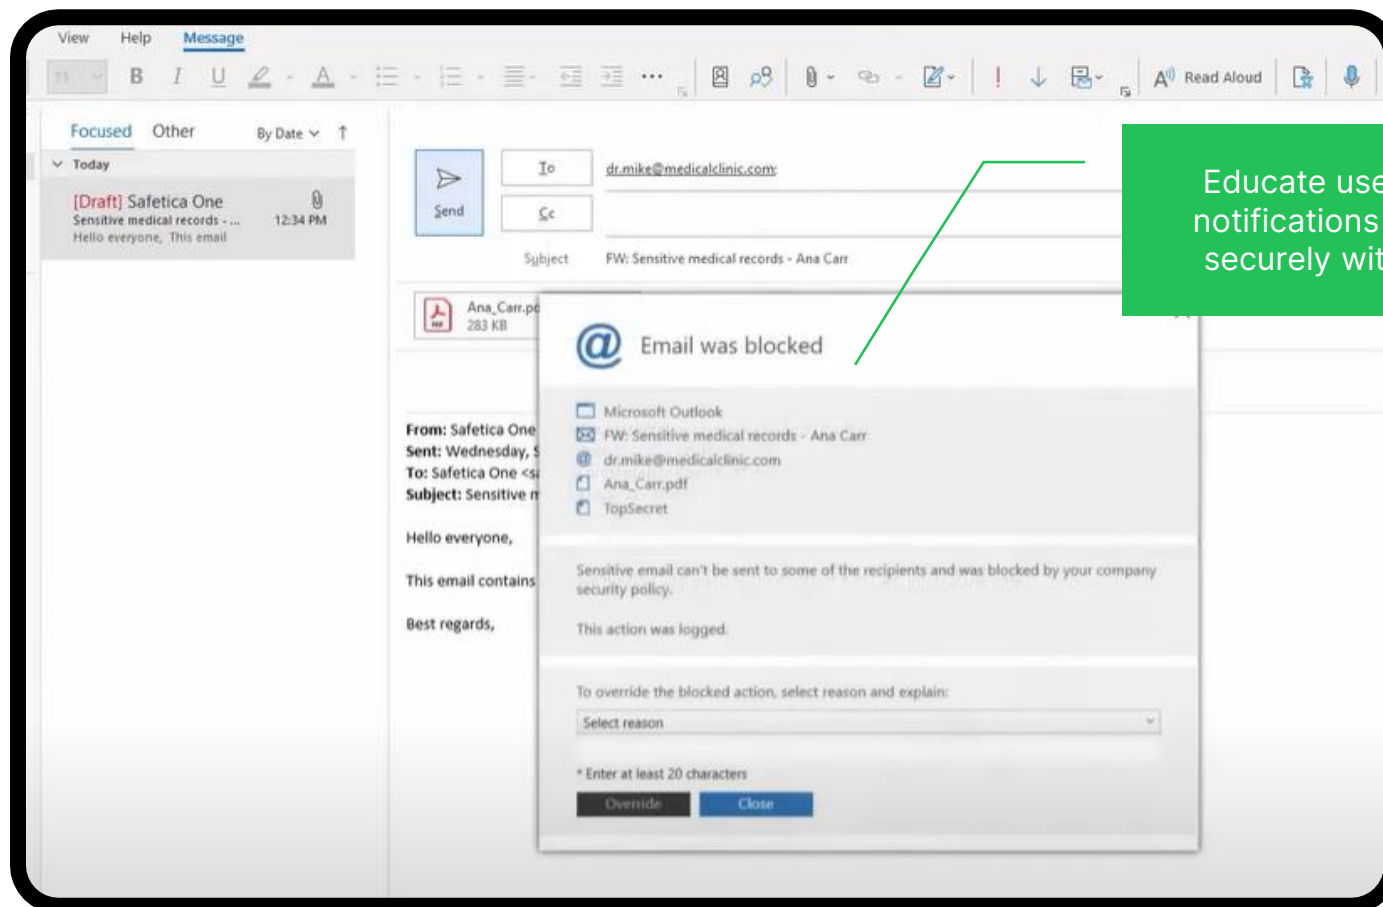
View Help Message

11 B I U A Read Aloud

Focused Other By Date

Today

[Draft] Safetica One
Sensitive medical records - ...
12:34 PM
Hello everyone, This email

Send

To dr.mike@medicalclinic.com

Cc

Subject FW: Sensitive medical records - Ana Carr

Ana_Carr.pd
283 KB

From: Safetica One
Sent: Wednesday,
To: Safetica One <s
Subject: Sensitive m

Hello everyone,

This email contains

Best regards,

Email was blocked

Microsoft Outlook
FW: Sensitive medical records - Ana Carr
dr.mike@medicalclinic.com
Ana_Carr.pdf
TopSecret

Sensitive email can't be sent to some of the recipients and was blocked by your company security policy.

This action was logged.

To override the blocked action, select reason and explain:

Select reason

* Enter at least 20 characters

Override Close

Educate use notifications securely wit